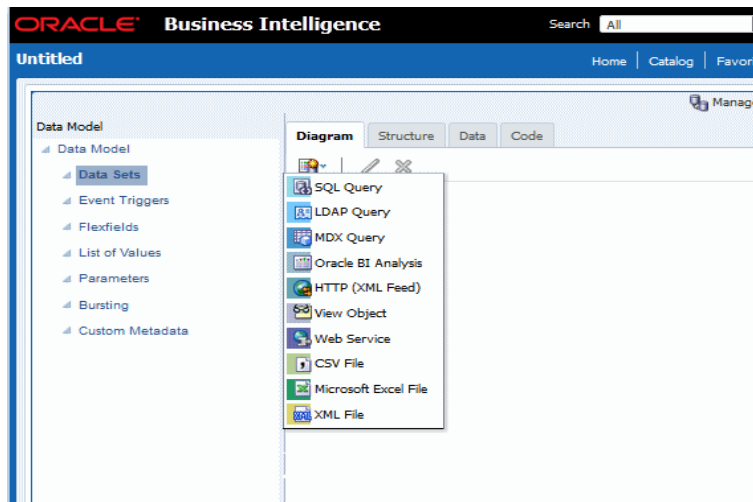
ORACLE Business Intelligence

Search All

Untitled

Home | Catalog | Favor

Manag

Data Model

Data Model

Data Sets

Event Triggers

Flexfields

List of Values

Parameters

Bursting

Custom Metadata

Diagram Structure Data Code

SQL Query

LDAP Query

MDX Query

Oracle BI Analysis

HTTP (XML Feed)

View Object

Web Service

CSV File

Microsoft Excel File

XML File